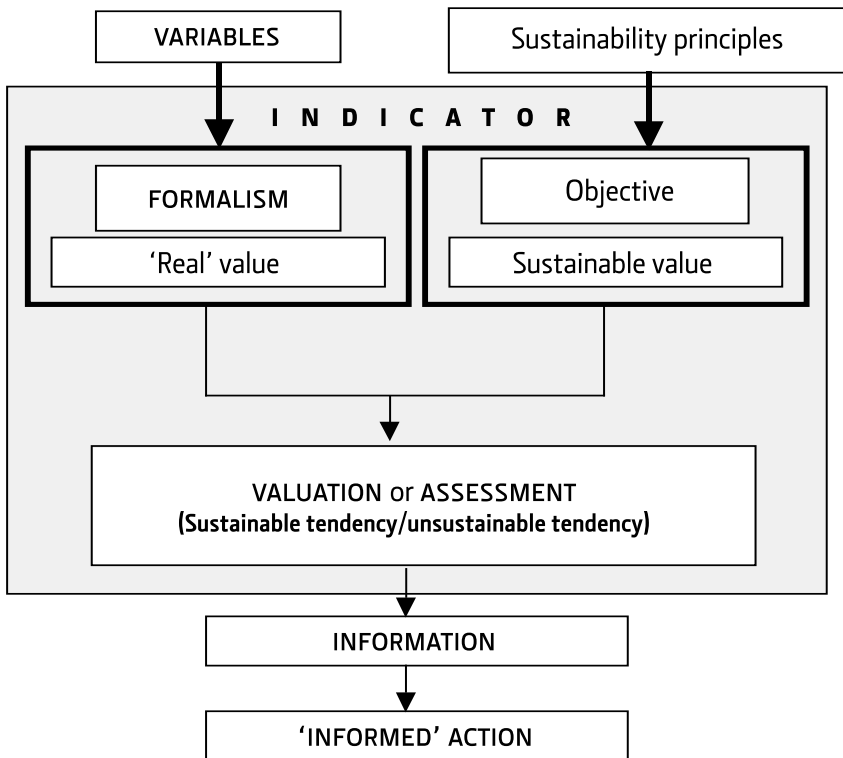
VARIABLES

Sustainability principles

INDICATOR

FORMALISM

'Real' value

Objective

Sustainable value

VALUATION or ASSESSMENT
(Sustainable tendency/unsustainable tendency)

INFORMATION

'INFORMED' ACTION